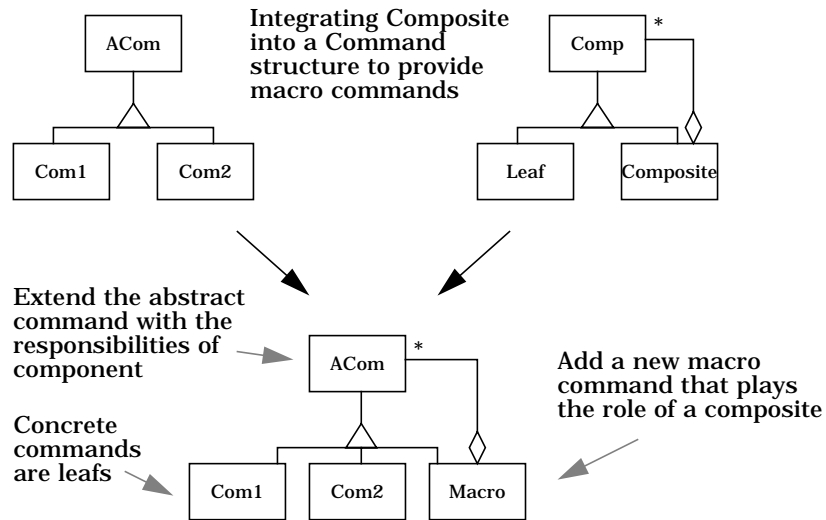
ACom

Com1

Com2

Integrating Composite into a Command structure to provide macro commands

Comp

*

Leaf

Composite

Extend the abstract command with the responsibilities of component

ACom

*

Add a new macro command that plays the role of a composite

Concrete commands are leafs

Com1

Com2

Macro